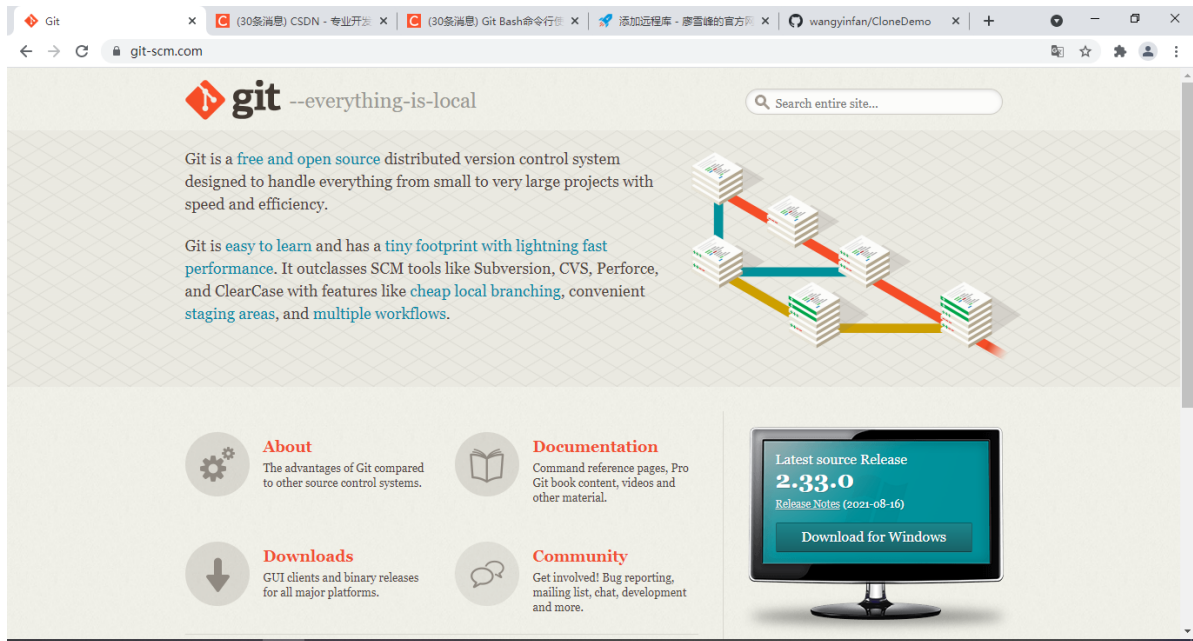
Git ×
(30条消息) CSDN - 专业开发 ×
(30条消息) Git Bash命令行使 ×
添加远程库 - 廖雪峰的官方网 ×
wangyinfan/CloneDemo ×
+

git-scm.com

git --everything-is-local

Search entire site...

Git is a free and open source distributed version control system designed to handle everything from small to very large projects with speed and efficiency.

Git is easy to learn and has a tiny footprint with lightning fast performance. It outclasses SCM tools like Subversion, CVS, Perforce, and ClearCase with features like cheap local branching, convenient staging areas, and multiple workflows.

About
The advantages of Git compared to other source control systems.

Documentation
Command reference pages, Pro Git book content, videos and other material.

Downloads
GUI clients and binary releases for all major platforms.

Community
Get involved! Bug reporting, mailing list, chat, development and more.

Latest source Release
2.33.0
Release Notes (2021-08-16)
Download for Windows